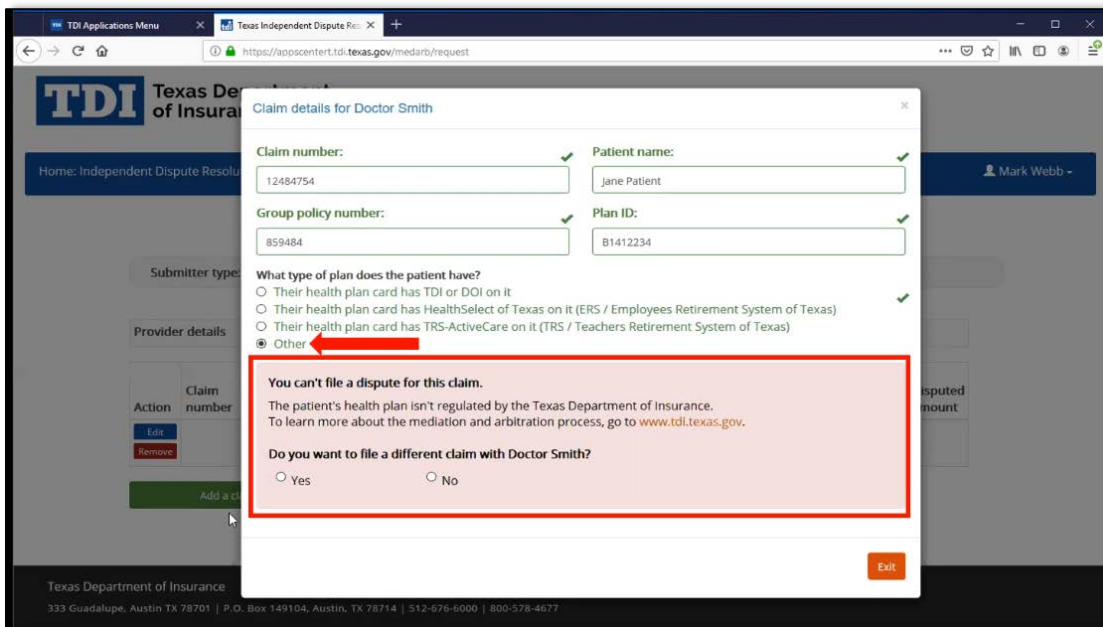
TDI Applications Menu
Texas Independent Dispute Res
https://appscentert.tdi.texas.gov/medarb/request

TDI Texas De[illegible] of Insura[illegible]

Home: Independent Dispute Resolu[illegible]
Mark Webb

Submitter type
Provider details
Action
Claim number
Edit
Remove
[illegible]isputed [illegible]mount
Add a c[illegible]

Claim details for Doctor Smith
×

Claim number:
12484754
Patient name:
Jane Patient
Group policy number:
859484
Plan ID:
B1412234

What type of plan does the patient have?
Their health plan card has TDI or DOI on it
Their health plan card has HealthSelect of Texas on it (ERS / Employees Retirement System of Texas)
Their health plan card has TRS-ActiveCare on it (TRS / Teachers Retirement System of Texas)
Other

You can't file a dispute for this claim.
The patient's health plan isn't regulated by the Texas Department of Insurance.
To learn more about the mediation and arbitration process, go to www.tdi.texas.gov.

Do you want to file a different claim with Doctor Smith?
Yes
No

Exit

Texas Department of Insurance
333 Guadalupe, Austin TX 78701 | P.O. Box 149104, Austin, TX 78714 | 512-676-6000 | 800-578-4677